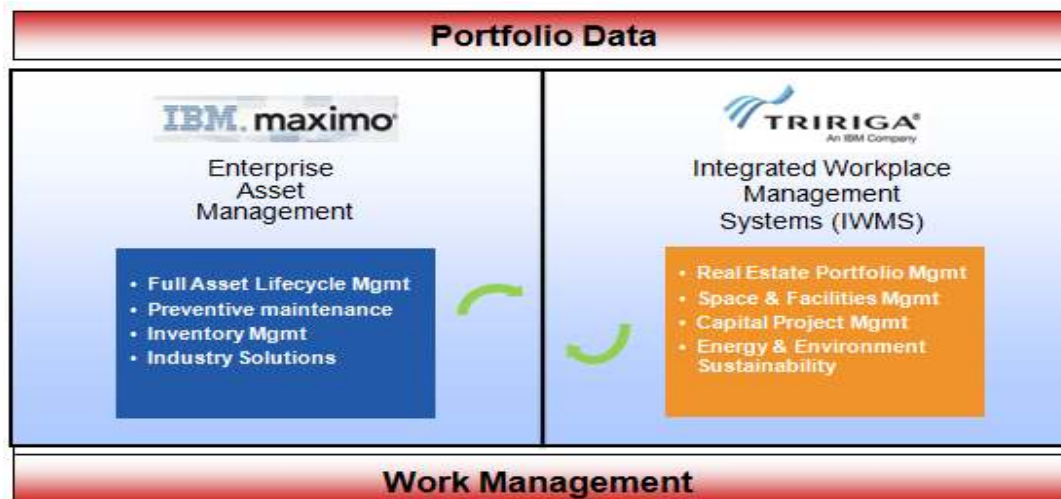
Portfolio Data

IBM. maximo

Enterprise Asset Management

- Full Asset Lifecycle Mgmt
- Preventive maintenance
- Inventory Mgmt
- Industry Solutions

TRIRIGA
An IBM Company

Integrated Workplace Management Systems (IWMS)

- Real Estate Portfolio Mgmt
- Space & Facilities Mgmt
- Capital Project Mgmt
- Energy & Environment Sustainability

Work Management